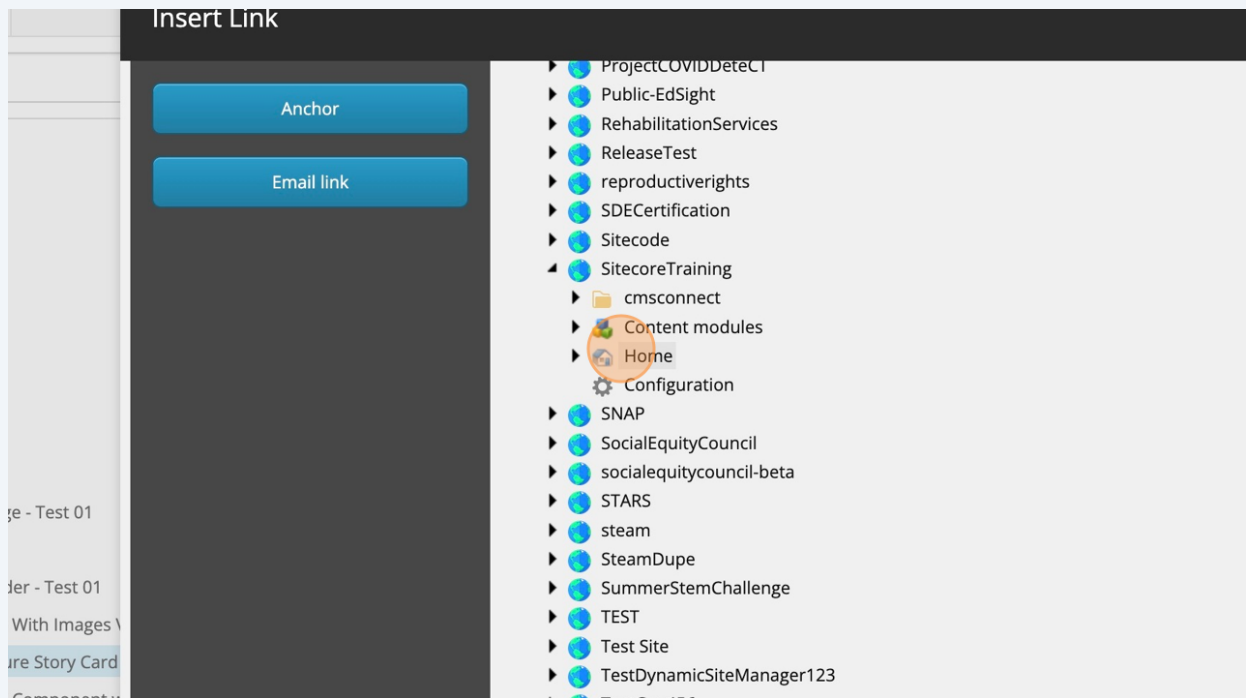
Insert Link

Anchor

Email link

ProjectCOVIDDeteCT
Public-EdSight
RehabilitationServices
ReleaseTest
reproductiverights
SDECertification
Sitecode
SitecoreTraining
cmsconnect
Content modules
Home
Configuration
SNAP
SocialEquityCouncil
socialequitycouncil-beta
STARS
steam
SteamDupe
SummerStemChallenge
TEST
Test Site
TestDynamicSiteManager123

ge - Test 01

der - Test 01
With Images
ure Story Card
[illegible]